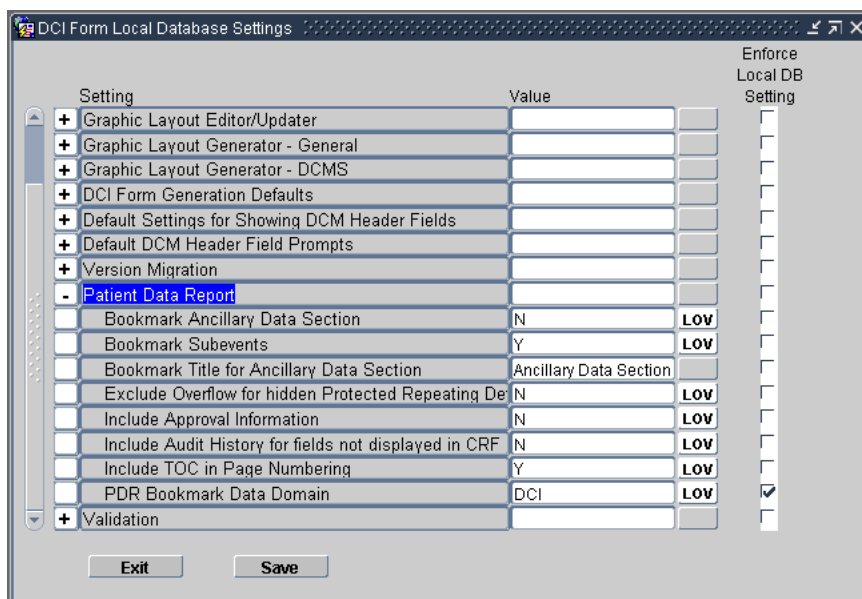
DCI Form Local Database Settings

| | Setting | Value | | Enforce Local DB Setting |
|---|---|---|---|---|
| + | Graphic Layout Editor/Updater | | | |
| + | Graphic Layout Generator - General | | | |
| + | Graphic Layout Generator - DCMS | | | |
| + | DCI Form Generation Defaults | | | |
| + | Default Settings for Showing DCM Header Fields | | | |
| + | Default DCM Header Field Prompts | | | |
| + | Version Migration | | | |
| - | Patient Data Report | | | |
| | Bookmark Ancillary Data Section | N | LOV | |
| | Bookmark Subevents | Y | LOV | |
| | Bookmark Title for Ancillary Data Section | Ancillary Data Section | | |
| | Exclude Overflow for hidden Protected Repeating De | N | LOV | |
| | Include Approval Information | N | LOV | |
| | Include Audit History for fields not displayed in CRF | N | LOV | |
| | Include TOC in Page Numbering | Y | LOV | |
| | PDR Bookmark Data Domain | DCI | LOV | ☑ |
| + | Validation | | | |

Exit Save